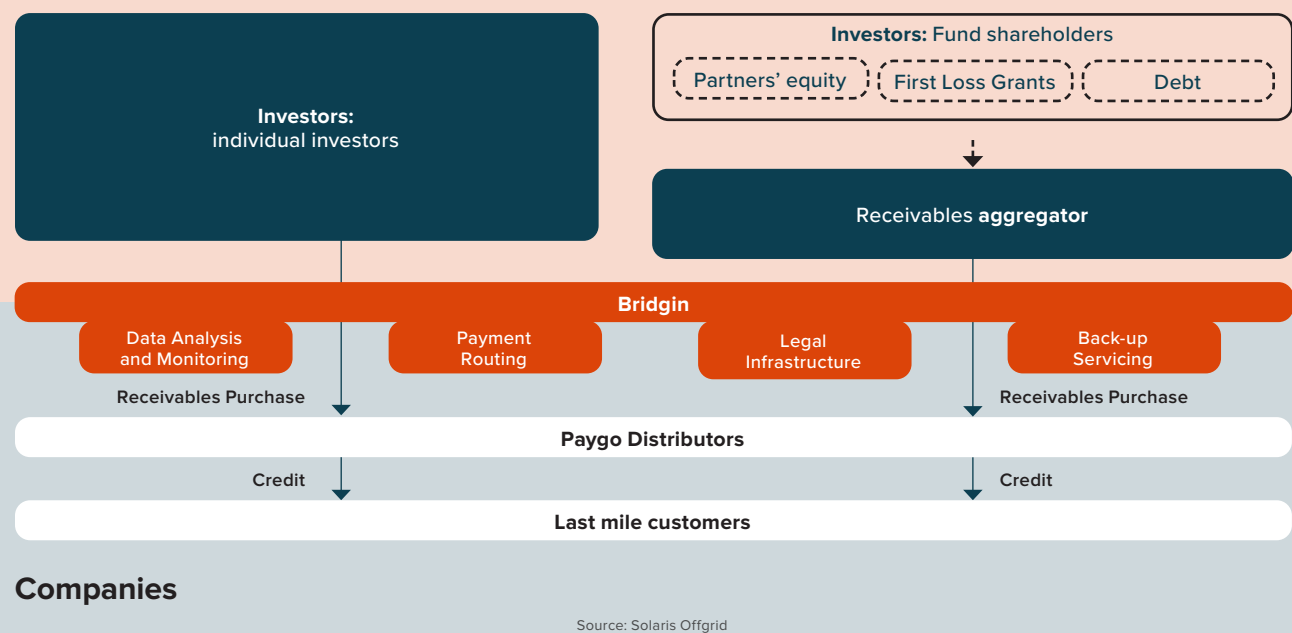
Investors:
individual investors

Investors: Fund shareholders

Partners' equity

First Loss Grants

Debt

Receivables aggregator

Bridgin

Data Analysis and Monitoring

Payment Routing

Legal Infrastructure

Back-up Servicing

Receivables Purchase

Receivables Purchase

Paygo Distributors

Credit

Credit

Last mile customers

Companies

Source: Solaris Offgrid